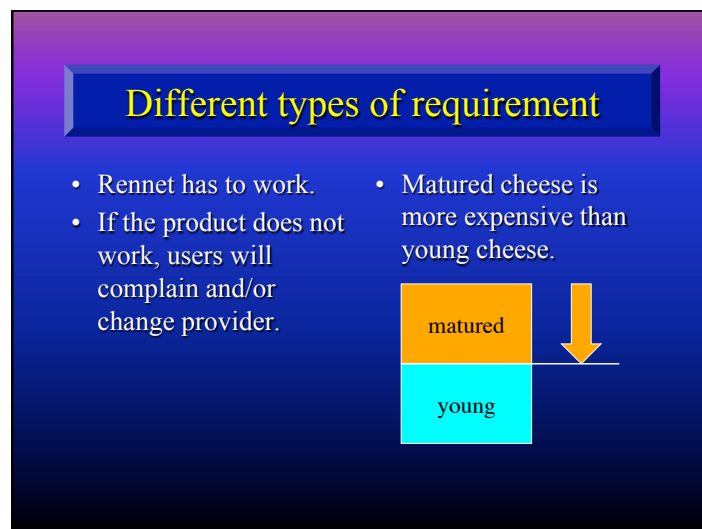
Different types of requirement

• Rennet has to work.
• If the product does not work, users will complain and/or change provider.

• Matured cheese is more expensive than young cheese.

matured

young